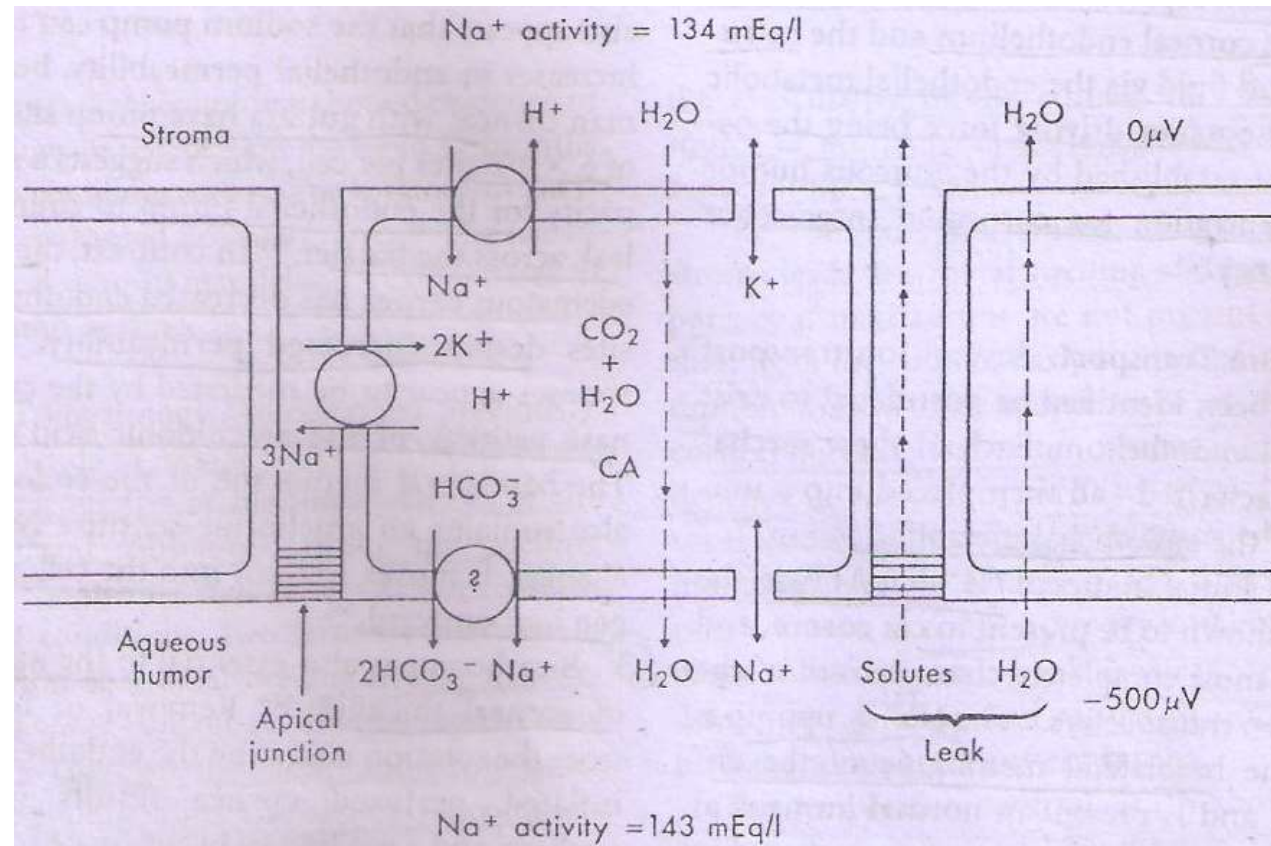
$Na^+$ activity = 134 mEq/l

Stroma

$H^+$

$H_2O$

$H_2O$

$0\mu V$

$Na^+$

$K^+$

$2K^+$

$CO_2$ + $H_2O$

$H^+$

$3Na^+$

CA

$HCO_3^-$

?

Aqueous humor

$2HCO_3^-$ $Na^+$

$H_2O$

$Na^+$

Solutes

$H_2O$

$-500\mu V$

Apical junction

Leak

$Na^+$ activity =143 mEq/l